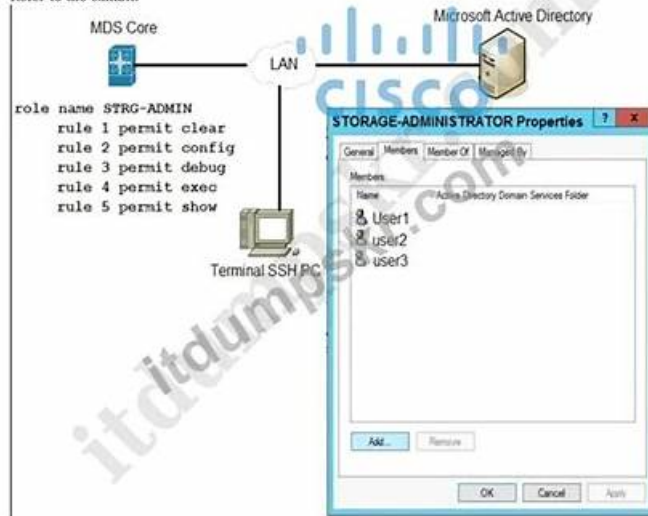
Refer to the exhibit.

MDS Core

LAN

Microsoft Active Directory

CISCO

role name STRG-ADMIN
rule 1 permit clear
rule 2 permit config
rule 3 permit debug
rule 4 permit exec
rule 5 permit show

Terminal SSH PC

STORAGE-ADMINISTRATOR Properties ? x

General | Members | Member Of | Managed By

Members:

| Name | Active Directory Domain Services Folder |
|---|---|
| User1 | |
| user2 | |
| user3 | |

Add... Remove

OK Cancel Apply

itdumpsit.com